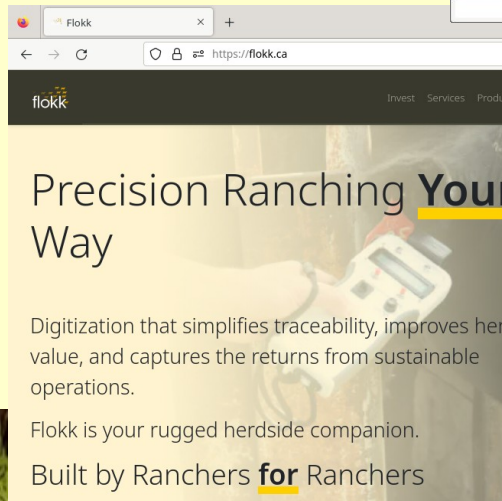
Flokk ×  +

https://flokk.ca

flokk

Invest Services Produ

Precision Ranching Your Way

Digitization that simplifies traceability, improves her value, and captures the returns from sustainable operations.

Flokk is your rugged herdside companion.

Built by Ranchers for Ranchers